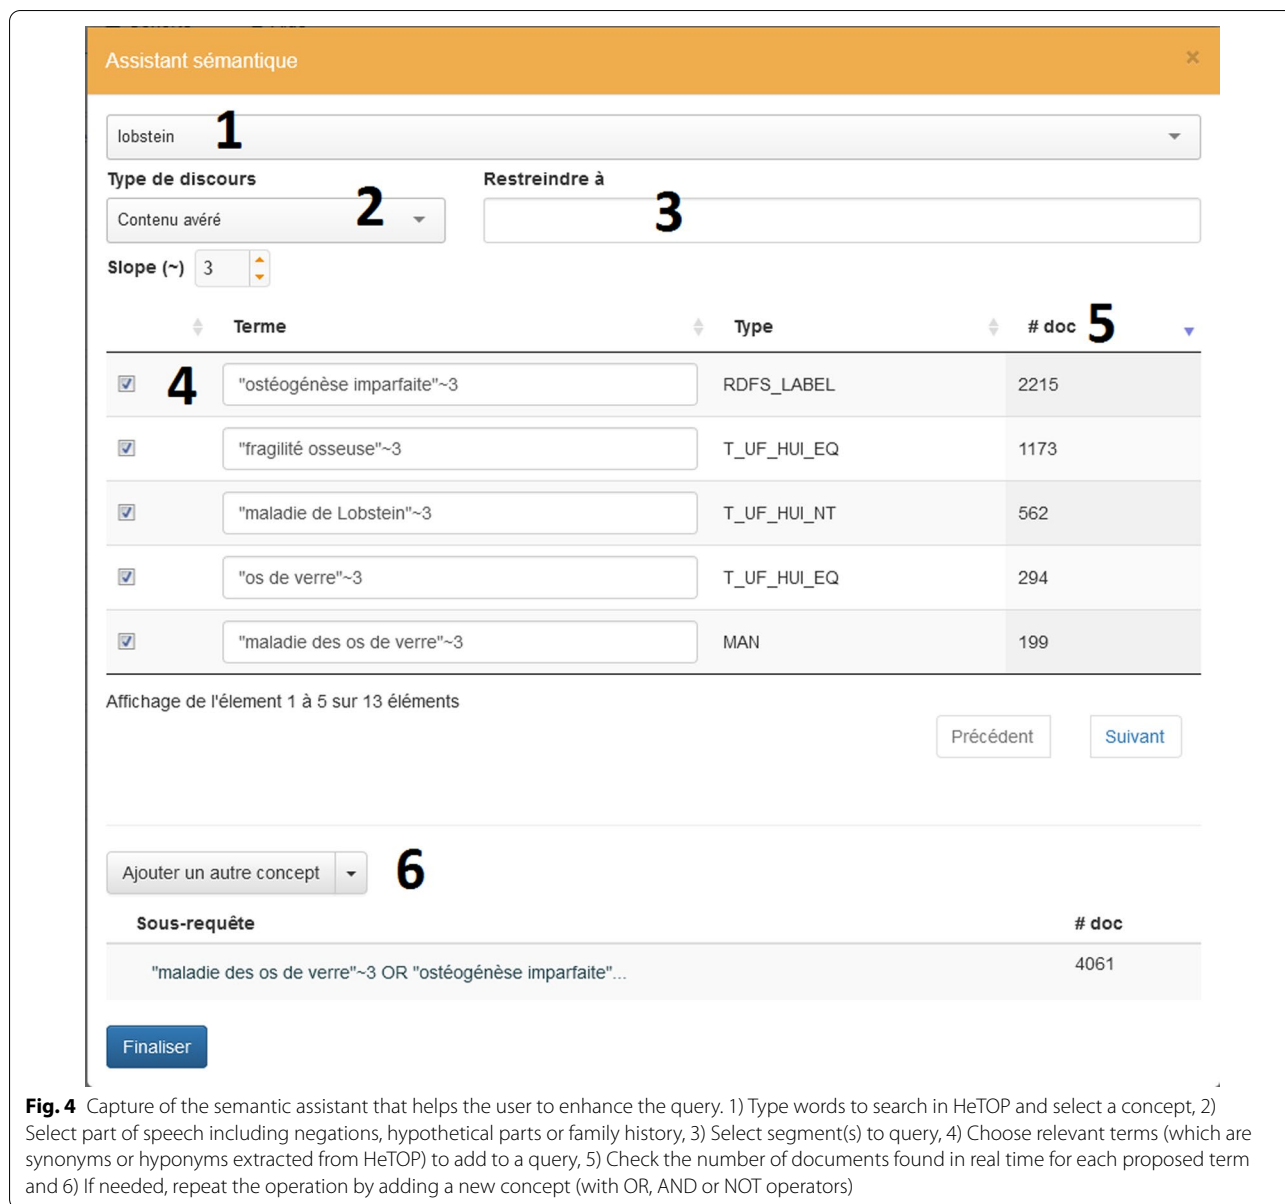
Assistant sémantique

×

lobstein 1

Type de discours

Contenu avéré 2

Restreindre à

3

Slope (~) 3

| | Terme | Type | # doc 5 |
|---|---|---|---|
| 4 | "ostéogénèse imparfaite"~3 | RDFS_LABEL | 2215 |
| | "fragilité osseuse"~3 | T_UF_HUI_EQ | 1173 |
| | "maladie de Lobstein"~3 | T_UF_HUI_NT | 562 |
| | "os de verre"~3 | T_UF_HUI_EQ | 294 |
| | "maladie des os de verre"~3 | MAN | 199 |

Affichage de l'élement 1 à 5 sur 13 éléments

Précédent Suivant

Ajouter un autre concept 6

| Sous-requête | # doc |
|---|---|
| "maladie des os de verre"~3 OR "ostéogénèse imparfaite"... | 4061 |

Finaliser

**Fig. 4** Capture of the semantic assistant that helps the user to enhance the query. 1) Type words to search in HeTOP and select a concept, 2) Select part of speech including negations, hypothetical parts or family history, 3) Select segment(s) to query, 4) Choose relevant terms (which are synonyms or hyponyms extracted from HeTOP) to add to a query, 5) Check the number of documents found in real time for each proposed term and 6) If needed, repeat the operation by adding a new concept (with OR, AND or NOT operators)